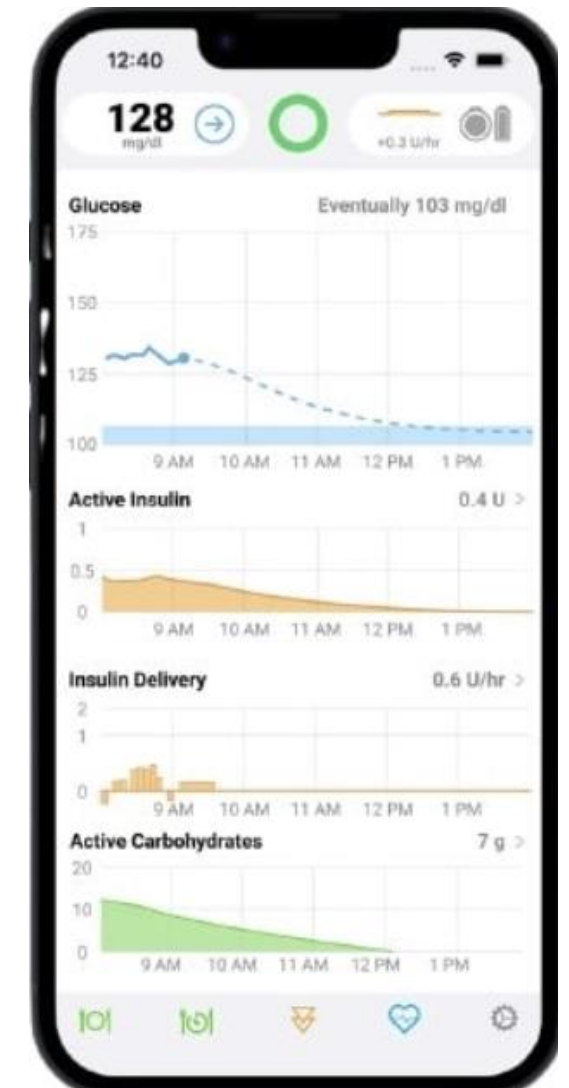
12:40

128
mg/dl

+0.3 U/hr

Glucose
Eventually 103 mg/dl
175
150
125
100
9 AM 10 AM 11 AM 12 PM 1 PM

Active Insulin
0.4 U >
1
0.5
0
9 AM 10 AM 11 AM 12 PM 1 PM

Insulin Delivery
0.6 U/hr >
2
1
0
9 AM 10 AM 11 AM 12 PM 1 PM

Active Carbohydrates
7 g >
20
10
0
9 AM 10 AM 11 AM 12 PM 1 PM